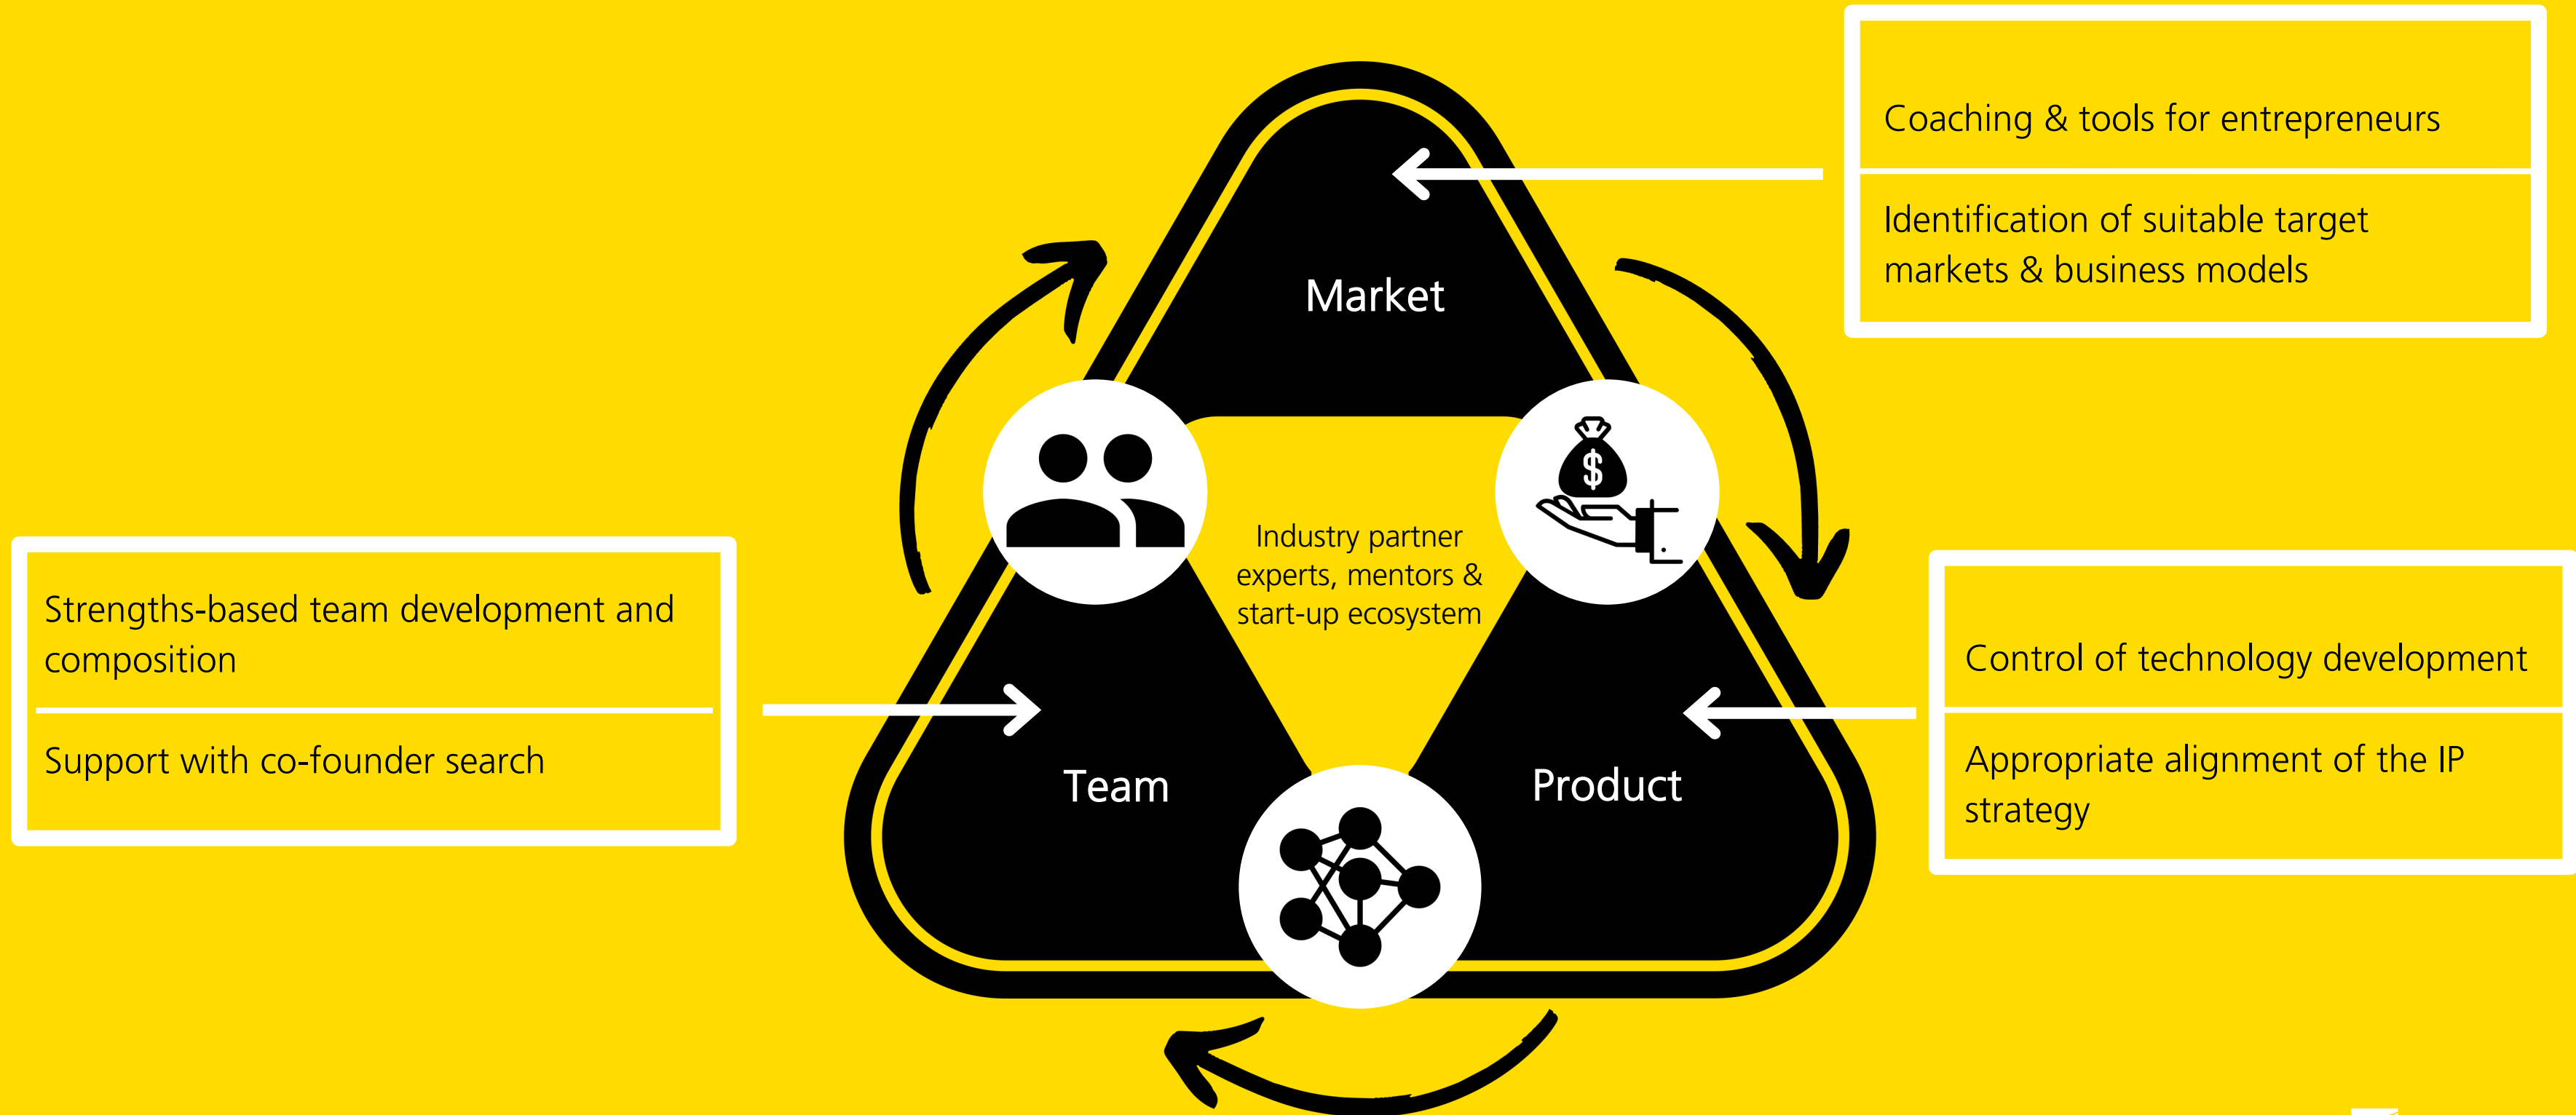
Coaching & tools for entrepreneurs

Identification of suitable target markets & business models

Market

Industry partner experts, mentors & start-up ecosystem

Strengths-based team development and composition

Support with co-founder search

Team

Product

Control of technology development

Appropriate alignment of the IP strategy